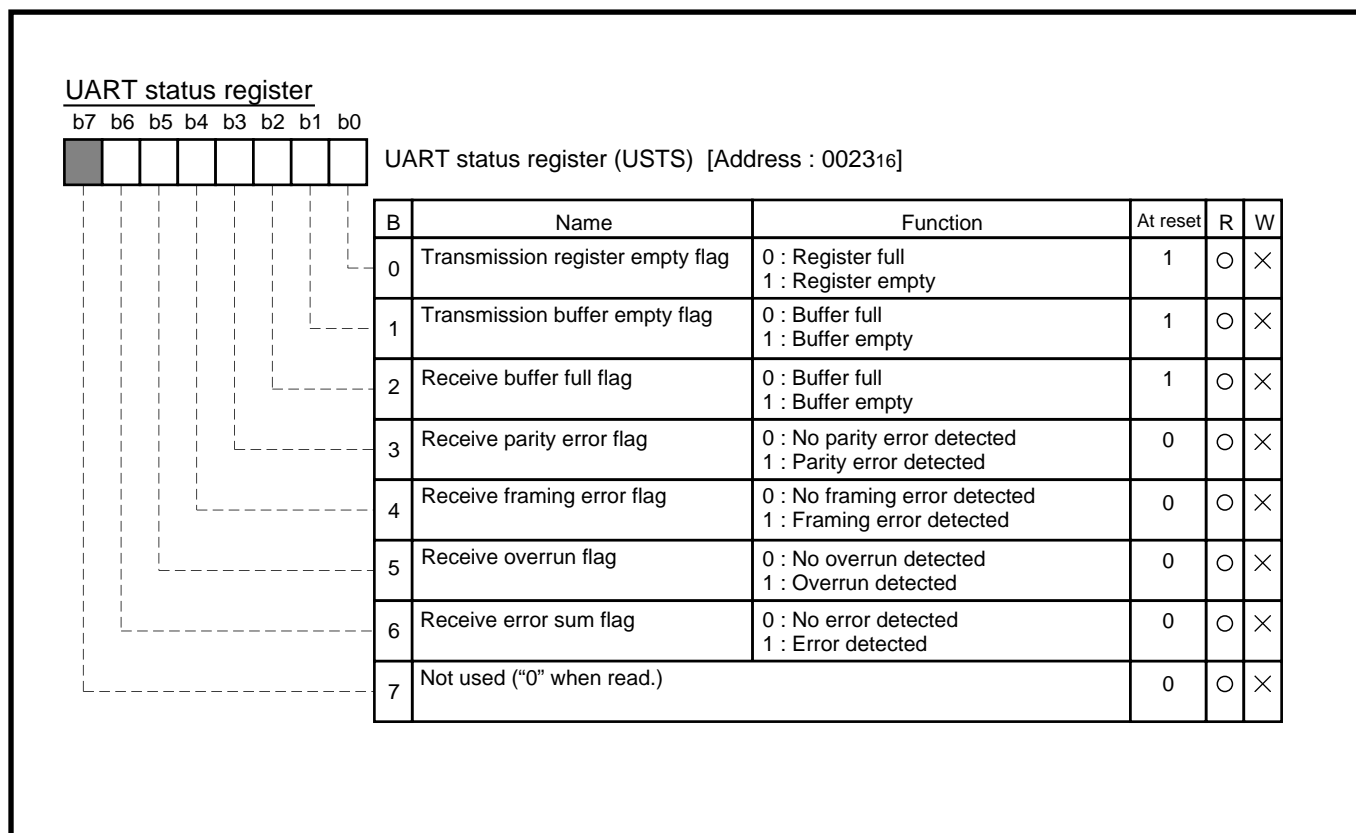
UART status register

b7 b6 b5 b4 b3 b2 b1 b0

UART status register (USTS) [Address : $0023_{16}$]

| B | Name | Function | At reset | R | W |
|---|---|---|---|---|---|
| 0 | Transmission register empty flag | 0 : Register full<br>1 : Register empty | 1 | ○ | × |
| 1 | Transmission buffer empty flag | 0 : Buffer full<br>1 : Buffer empty | 1 | ○ | × |
| 2 | Receive buffer full flag | 0 : Buffer full<br>1 : Buffer empty | 1 | ○ | × |
| 3 | Receive parity error flag | 0 : No parity error detected<br>1 : Parity error detected | 0 | ○ | × |
| 4 | Receive framing error flag | 0 : No framing error detected<br>1 : Framing error detected | 0 | ○ | × |
| 5 | Receive overrun flag | 0 : No overrun detected<br>1 : Overrun detected | 0 | ○ | × |
| 6 | Receive error sum flag | 0 : No error detected<br>1 : Error detected | 0 | ○ | × |
| 7 | Not used (“0” when read.) | | 0 | ○ | × |